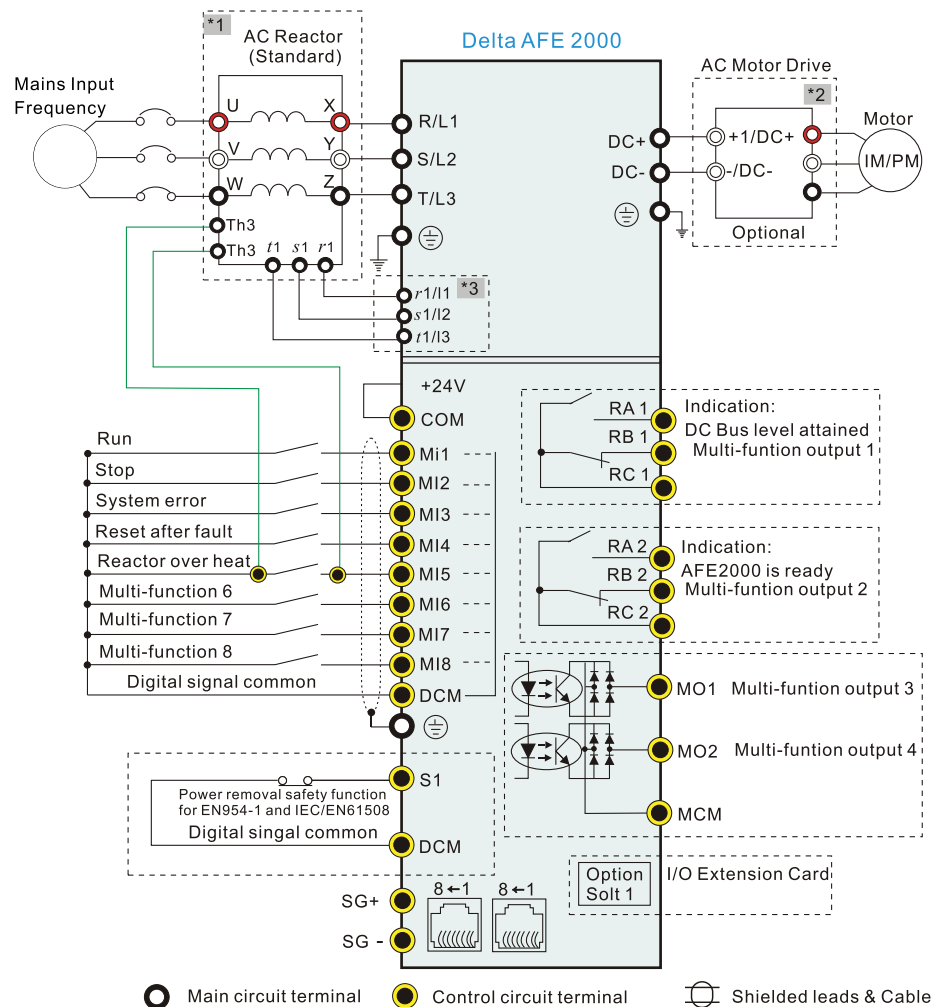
*1
AC Reactor
(Standard)

Delta AFE 2000

Mains Input
Frequency

U X
V Y
W Z
Th3
Th3 $t1$ $s1$ $r1$

R/L1
S/L2
T/L3

AC Motor Drive
*2
DC+
DC-
+1/DC+
-/DC-
Motor
IM/PM
Optional

*3
$r$1/l1
$s$1/l2
$t$1/l3

+24V
COM
Run
Stop
System error
Reset after fault
Reactor over heat
Multi-function 6
Multi-function 7
Multi-function 8
Digital signal common
MI1
MI2
MI3
MI4
MI5
MI6
MI7
MI8
DCM

RA 1
RB 1
RC 1
Indication:
DC Bus level attained
Multi-funtion output 1

RA 2
RB 2
RC 2
Indication:
AFE2000 is ready
Multi-funtion output 2

MO1 Multi-funtion output 3
MO2 Multi-funtion output 4
MCM

Power removal safety function
for EN954-1 and IEC/EN61508
Digital singal common
S1
DCM

Option
Solt 1
I/O Extension Card

SG+
SG -
8←1
8←1

Main circuit terminal
Control circuit terminal
Shielded leads & Cable